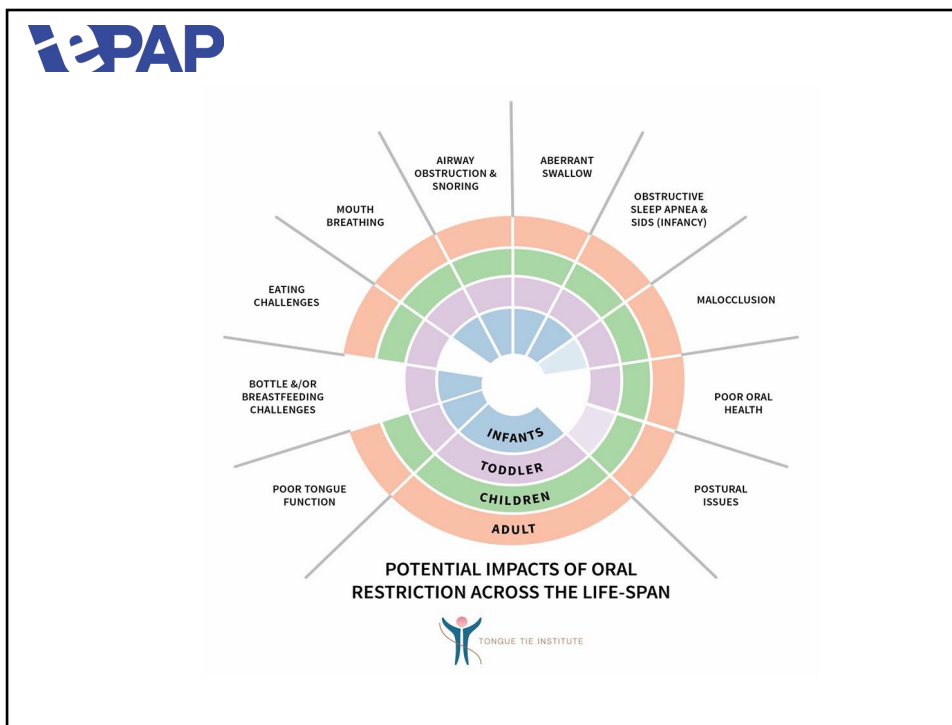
ePAP

AIRWAY OBSTRUCTION & SNORING

ABERRANT SWALLOW

OBSTRUCTIVE SLEEP APNEA & SIDS (INFANCY)

MALOCCLUSION

POOR ORAL HEALTH

POSTURAL ISSUES

POOR TONGUE FUNCTION

BOTTLE &/OR BREASTFEEDING CHALLENGES

EATING CHALLENGES

MOUTH BREATHING

INFANTS

TODDLER

CHILDREN

ADULT

POTENTIAL IMPACTS OF ORAL RESTRICTION ACROSS THE LIFE-SPAN

TONGUE TIE INSTITUTE